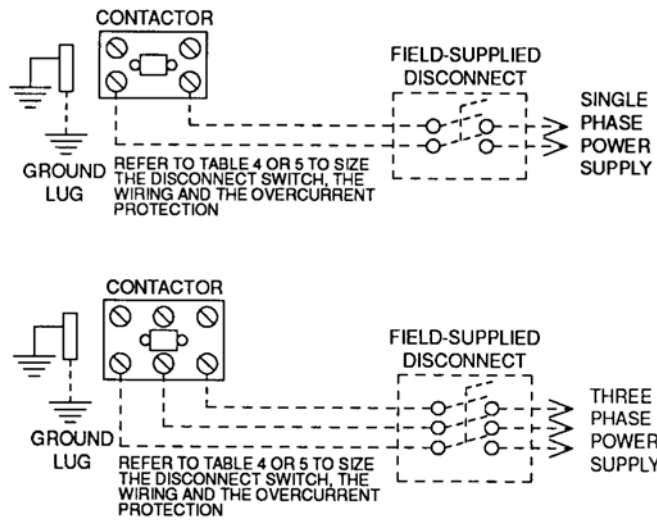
CONTACTOR

FIELD-SUPPLIED DISCONNECT

SINGLE PHASE POWER SUPPLY

GROUND LUG

REFER TO TABLE 4 OR 5 TO SIZE THE DISCONNECT SWITCH, THE WIRING AND THE OVERCURRENT PROTECTION

CONTACTOR

FIELD-SUPPLIED DISCONNECT

THREE PHASE POWER SUPPLY

GROUND LUG

REFER TO TABLE 4 OR 5 TO SIZE THE DISCONNECT SWITCH, THE WIRING AND THE OVERCURRENT PROTECTION